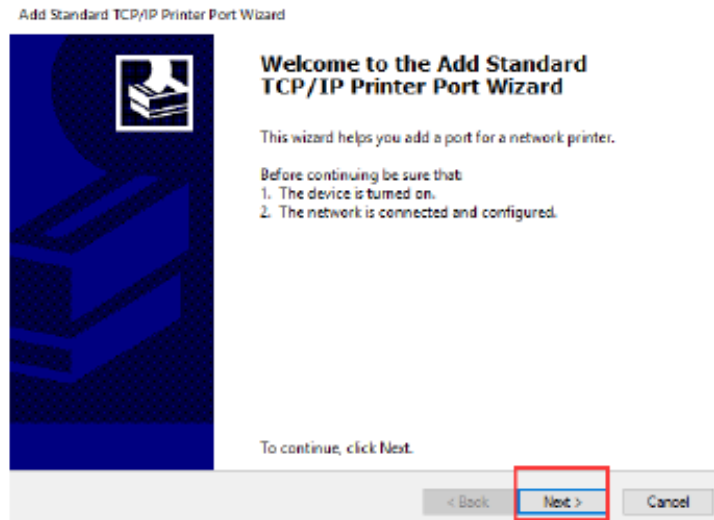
Add Standard TCP/IP Printer Port Wizard

Welcome to the Add Standard TCP/IP Printer Port Wizard

This wizard helps you add a port for a network printer.

Before continuing be sure that:
1. The device is turned on.
2. The network is connected and configured.

To continue, click Next.

< Back
Next >
Cancel